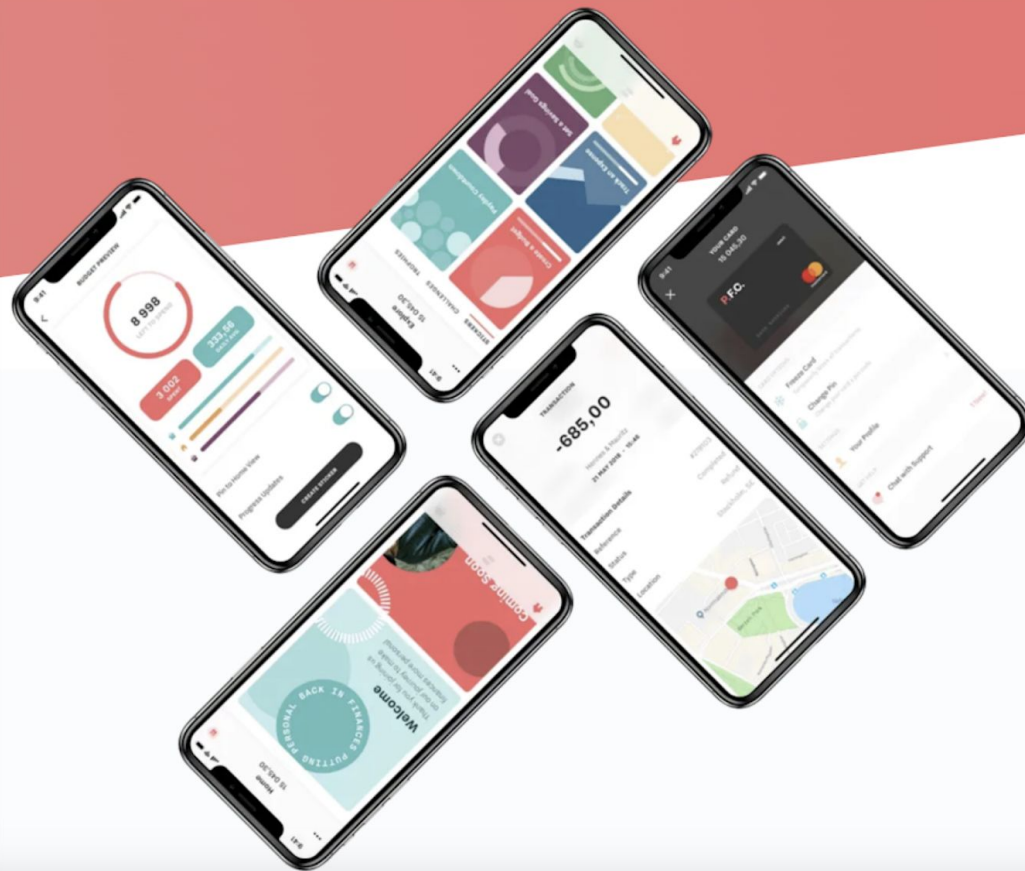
9:41
BUDGET PREVIEW
8 998
LEFT TO SPEND
3 002
SPENT
332,56
DAILY AVG
Pin to Home View
Progress Updates
CREATE BUDGET

9:41
Explore
15 046,30
STICKERS
CHALLENGES
TROPHIES
Create a Budget
Payday Countdown
Track an Expense
Set a Savings Goal

YOUR CARD
15 046,30
P.F.O.
Freeze Card
Change Pin
Your Profile
Chat with Support

TRANSACTION
-685,00
21 MAY 2018
Transaction Details
Reference
Status
Completed
Type
Refund
Location
Stockholm, SE

9:41
Home
15 046,30
Coming Soon
Welcome
PUTTING PERSONAL BACK IN FINANCES